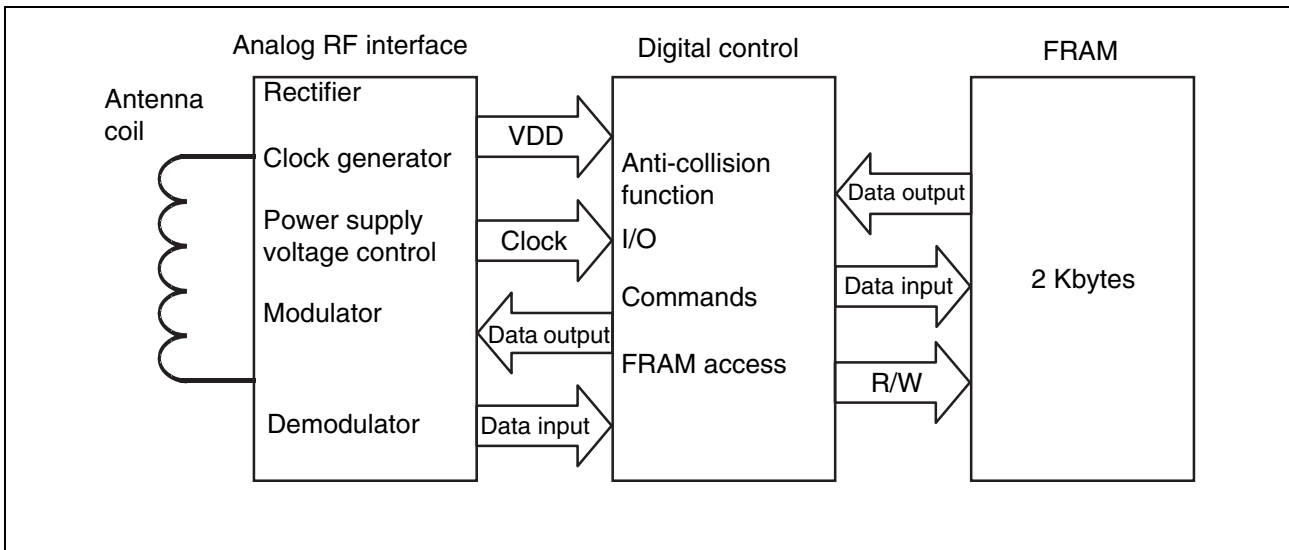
Analog RF interface

Digital control

FRAM

Antenna coil

Rectifier

Clock generator

Power supply voltage control

Modulator

Demodulator

VDD

Clock

Data output

Data input

Anti-collision function

I/O

Commands

FRAM access

Data output

Data input

R/W

2 Kbytes